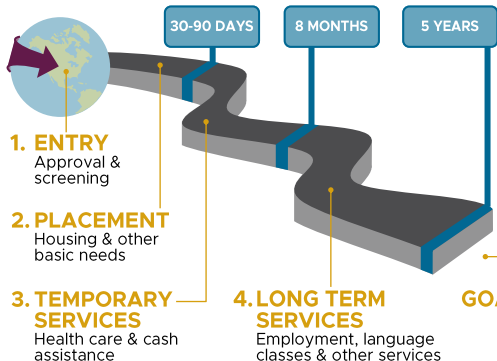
30-90 DAYS
8 MONTHS
5 YEARS

1. ENTRY
Approval & screening

2. PLACEMENT
Housing & other basic needs

3. TEMPORARY SERVICES
Health care & cash assistance

4. LONG TERM SERVICES
Employment, language classes & other services

GOA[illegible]